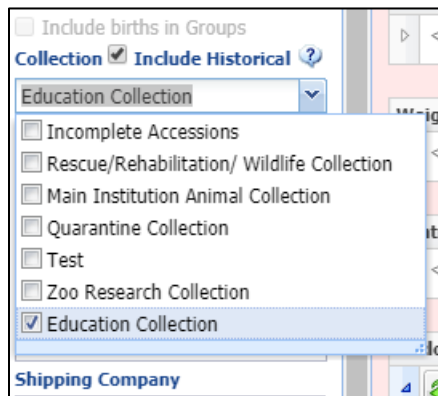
Include births in Groups

Collection Include Historical ?

Education Collection

Incomplete Accessions

Rescue/Rehabilitation/ Wildlife Collection

Main Institution Animal Collection

Quarantine Collection

Test

Zoo Research Collection

Education Collection

Shipping Company